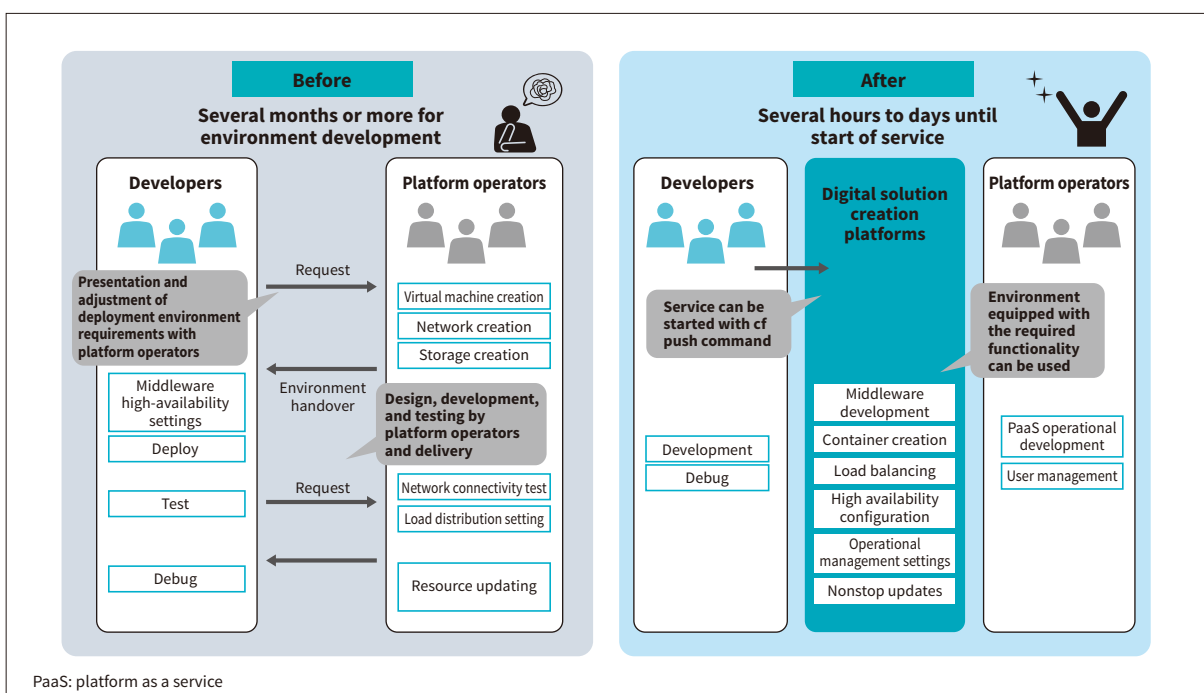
Before

Several months or more for environment development

Developers

Presentation and adjustment of deployment environment requirements with platform operators

Middleware high-availability settings

Deploy

Test

Debug

Request

Environment handover

Request

Platform operators

Virtual machine creation

Network creation

Storage creation

Design, development, and testing by platform operators and delivery

Network connectivity test

Load distribution setting

Resource updating

After

Several hours to days until start of service

Developers

Service can be started with cf push command

Development

Debug

Digital solution creation platforms

Middleware development

Container creation

Load balancing

High availability configuration

Operational management settings

Nonstop updates

Platform operators

Environment equipped with the required functionality can be used

PaaS operational development

User management

PaaS: platform as a service